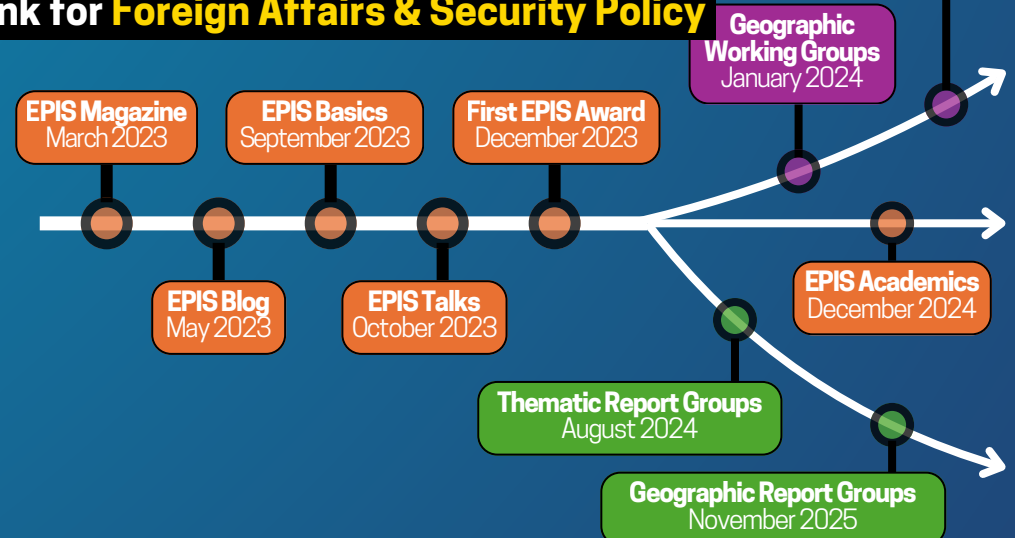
nk for Foreign Affairs & Security Policy

Geographic Working Groups
January 2024

EPIS Magazine
March 2023

EPIS Basics
September 2023

First EPIS Award
December 2023

EPIS Blog
May 2023

EPIS Talks
October 2023

EPIS Academics
December 2024

Thematic Report Groups
August 2024

Geographic Report Groups
November 2025